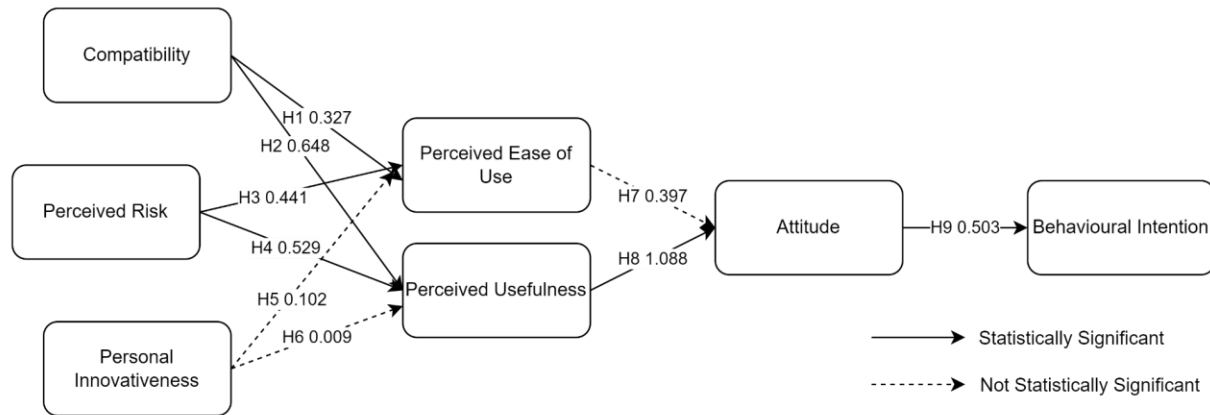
Compatibility

H1 0.327

H2 0.648

Perceived Ease of Use

Perceived Risk

H3 0.441

H4 0.529

H7 0.397

Attitude

H9 0.503

Behavioural Intention

H8 1.088

Perceived Usefulness

H5 0.102

H6 0.009

Personal Innovativeness

Statistically Significant

Not Statistically Significant